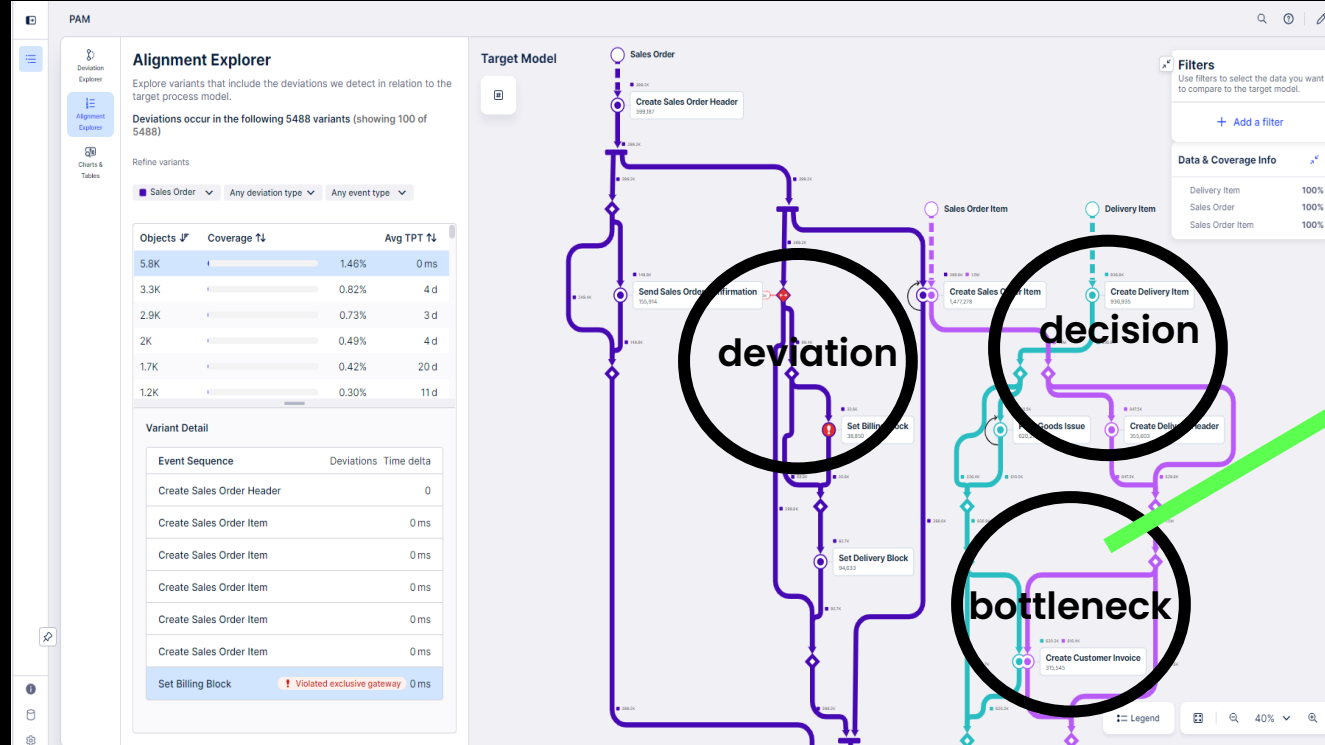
PAM

Deviation Explorer

Alignment Explorer

Charts & Tables

Alignment Explorer

Explore variants that include the deviations we detect in relation to the target process model.

Deviations occur in the following 5488 variants (showing 100 of 5488)

Refine variants

Sales Order | Any deviation type | Any event type

| Objects | Coverage | | Avg TPT |
|---|---|---|---|
| 5.8K | | 1.46% | 0 ms |
| 3.3K | | 0.82% | 4 d |
| 2.9K | | 0.73% | 3 d |
| 2K | | 0.49% | 4 d |
| 1.7K | | 0.42% | 20 d |
| 1.2K | | 0.30% | 11 d |

Variant Detail

| Event Sequence | Deviations | Time delta |
|---|---|---|
| Create Sales Order Header | | 0 |
| Create Sales Order Item | | 0 ms |
| Create Sales Order Item | | 0 ms |
| Create Sales Order Item | | 0 ms |
| Create Sales Order Item | | 0 ms |
| Create Sales Order Item | | 0 ms |
| Set Billing Block | Violated exclusive gateway | 0 ms |

Target Model

Sales Order

Create Sales Order Header
399,197

Send Sales Order Confirmation
155,914

Set Billing Block
38,850

Set Delivery Block
94,033

Sales Order Item

Create Sales Order Item
1,477,278

Delivery Item

Create Delivery Item
938,935

Goods Issue
620,

Create Delivery Header
350,622

Create Customer Invoice
310,545

deviation

decision

bottleneck

Filters
Use filters to select the data you want to compare to the target model.

Add a filter

Data & Coverage Info

Delivery Item 100%
Sales Order 100%
Sales Order Item 100%

Legend

40%